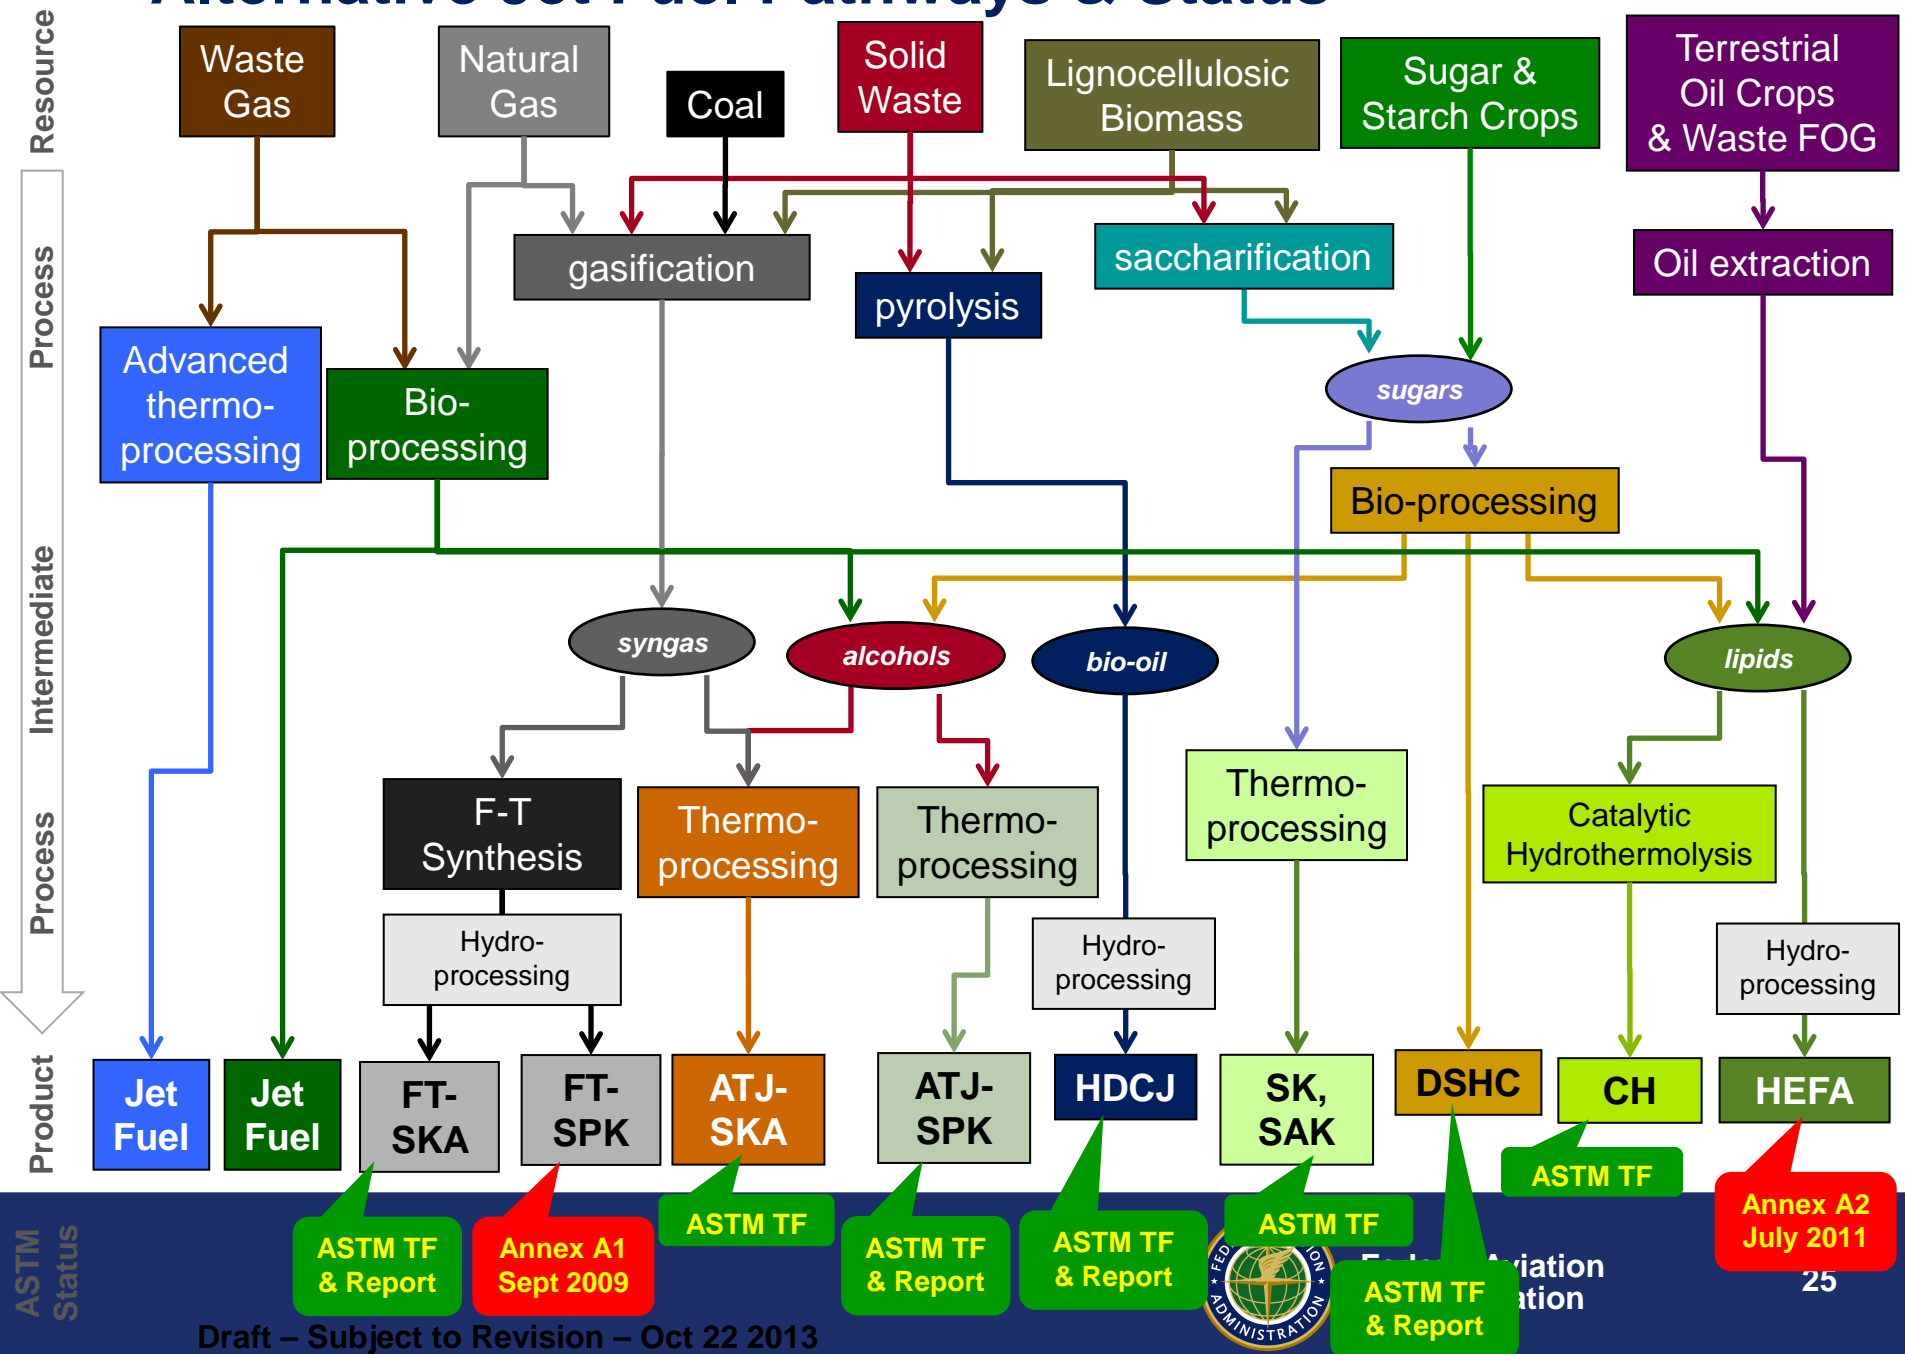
Resource
Process
Intermediate
Process
Product
ASTM Status

Waste Gas
Natural Gas
Coal
Solid Waste
Lignocellulosic Biomass
Sugar & Starch Crops
Terrestrial Oil Crops & Waste FOG

gasification
pyrolysis
saccharification
Oil extraction

Advanced thermo-processing
Bio-processing
sugars
Bio-processing

syngas
alcohols
bio-oil
lipids

F-T Synthesis
Thermo-processing
Thermo-processing
Thermo-processing
Catalytic Hydrothermolysis

Hydro-processing
Hydro-processing
Hydro-processing

Jet Fuel
Jet Fuel
FT-SKA
FT-SPK
ATJ-SKA
ATJ-SPK
HDCJ
SK, SAK
DSHC
CH
HEFA

ASTM TF & Report
Annex A1 Sept 2009
ASTM TF
ASTM TF & Report
ASTM TF & Report
ASTM TF
ASTM TF & Report
ASTM TF
Annex A2 July 2011

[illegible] Aviation
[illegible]ation
25

Draft – Subject to Revision – Oct 22 2013